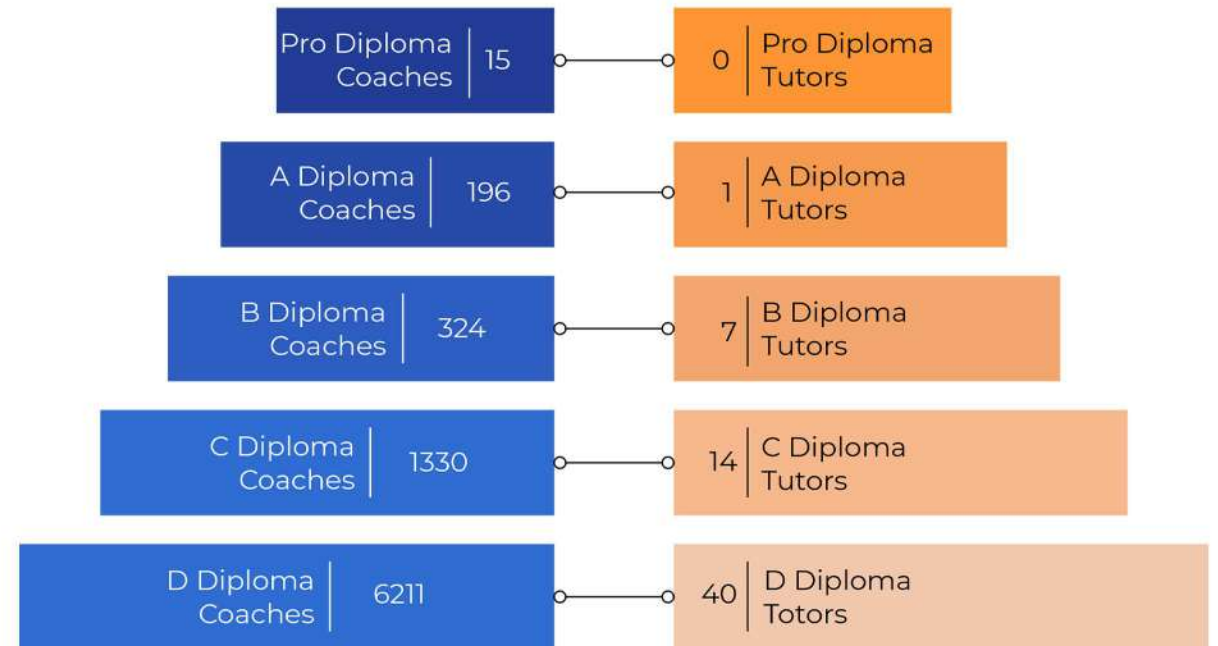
Pro Diploma Coaches | 15

0 | Pro Diploma Tutors

A Diploma Coaches | 196

1 | A Diploma Tutors

B Diploma Coaches | 324

7 | B Diploma Tutors

C Diploma Coaches | 1330

14 | C Diploma Tutors

D Diploma Coaches | 6211

40 | D Diploma Totors